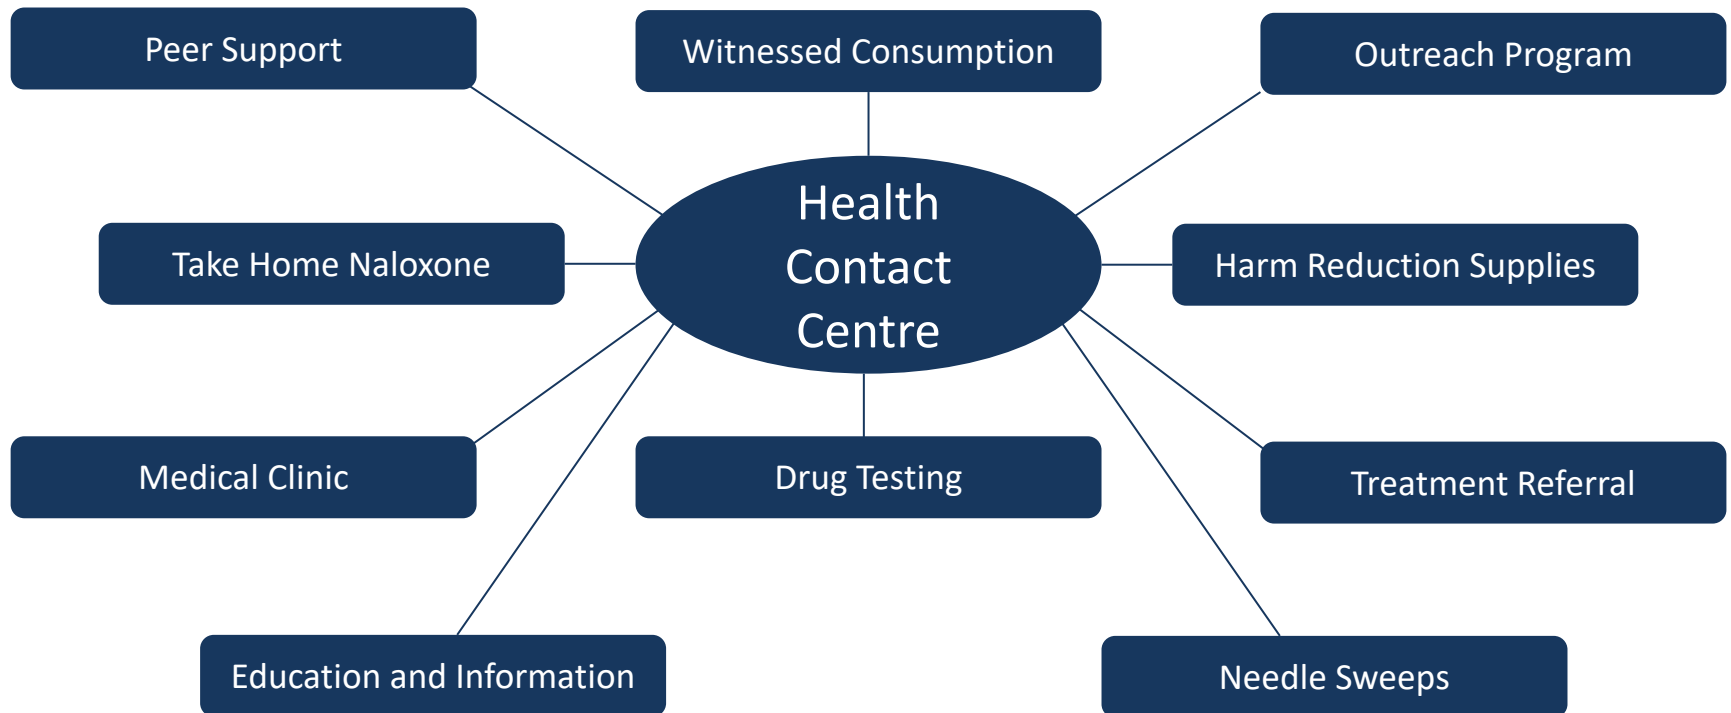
Peer Support

Witnessed Consumption

Outreach Program

Health Contact Centre

Take Home Naloxone

Harm Reduction Supplies

Medical Clinic

Drug Testing

Treatment Referral

Education and Information

Needle Sweeps